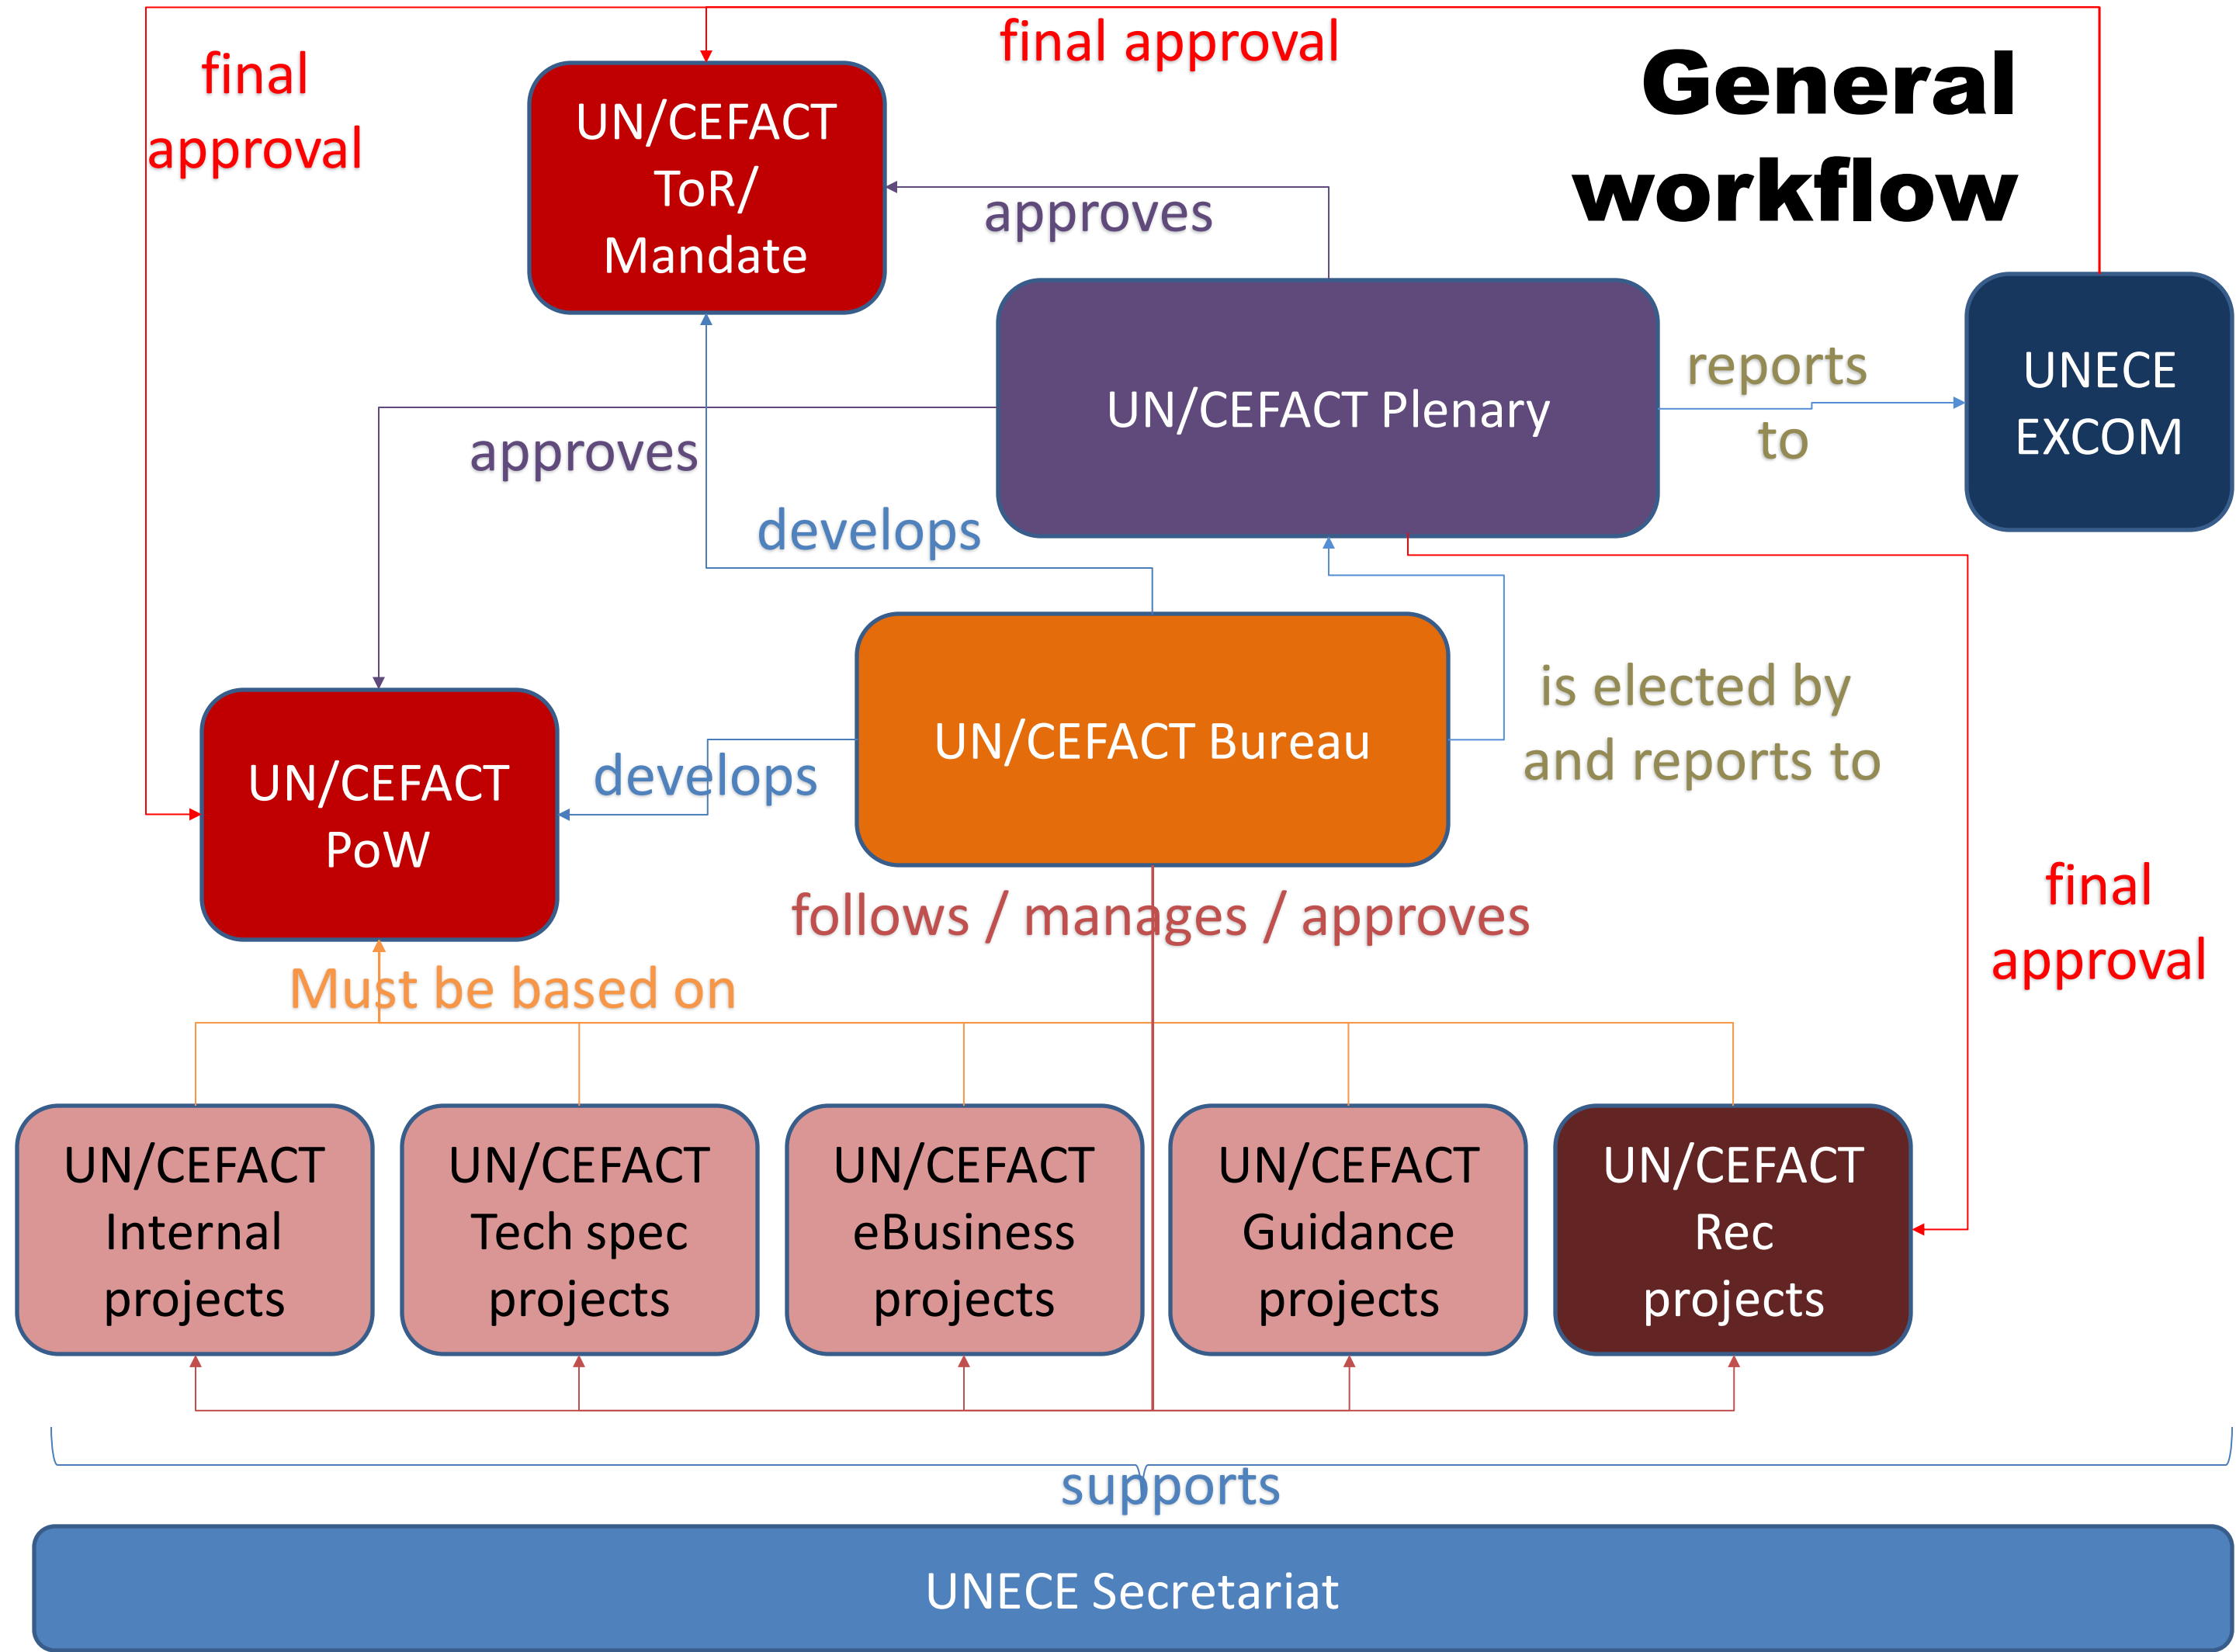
final approval

UN/CEFACT ToR/ Mandate

final approval

General workflow

approves

UN/CEFACT Plenary

reports to

UNECE EXCOM

approves

develops

UN/CEFACT PoW

develops

UN/CEFACT Bureau

is elected by and reports to

final approval

follows / manages / approves

Must be based on

UN/CEFACT Internal projects

UN/CEFACT Tech spec projects

UN/CEFACT eBusiness projects

UN/CEFACT Guidance projects

UN/CEFACT Rec projects

supports

UNECE Secretariat